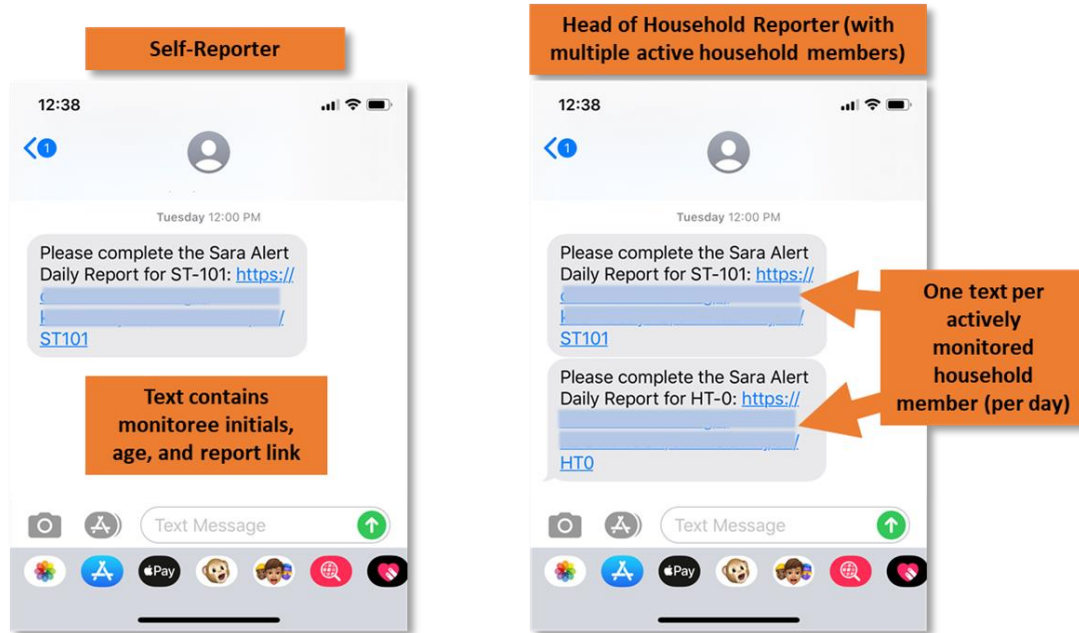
Self-Reporter

12:38

1

Tuesday 12:00 PM

Please complete the Sara Alert Daily Report for ST-101: https:// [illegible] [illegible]/ ST101

Text contains monitoree initials, age, and report link

Text Message

Pay

Head of Household Reporter (with multiple active household members)

12:38

1

Tuesday 12:00 PM

Please complete the Sara Alert Daily Report for ST-101: https:// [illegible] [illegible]/ ST101

Please complete the Sara Alert Daily Report for HT-0: https:// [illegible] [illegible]/ HT0

One text per actively monitored household member (per day)

Text Message

Pay